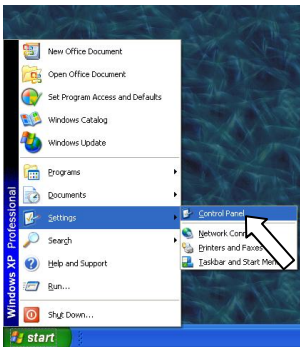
New Office Document
Open Office Document
Set Program Access and Defaults
Windows Catalog
Windows Update
Programs
Documents
Settings
Search
Help and Support
Run...
Shut Down...
Control Panel
Network Conn
Printers and Faxes
Taskbar and Start Men
Windows XP Professional
start